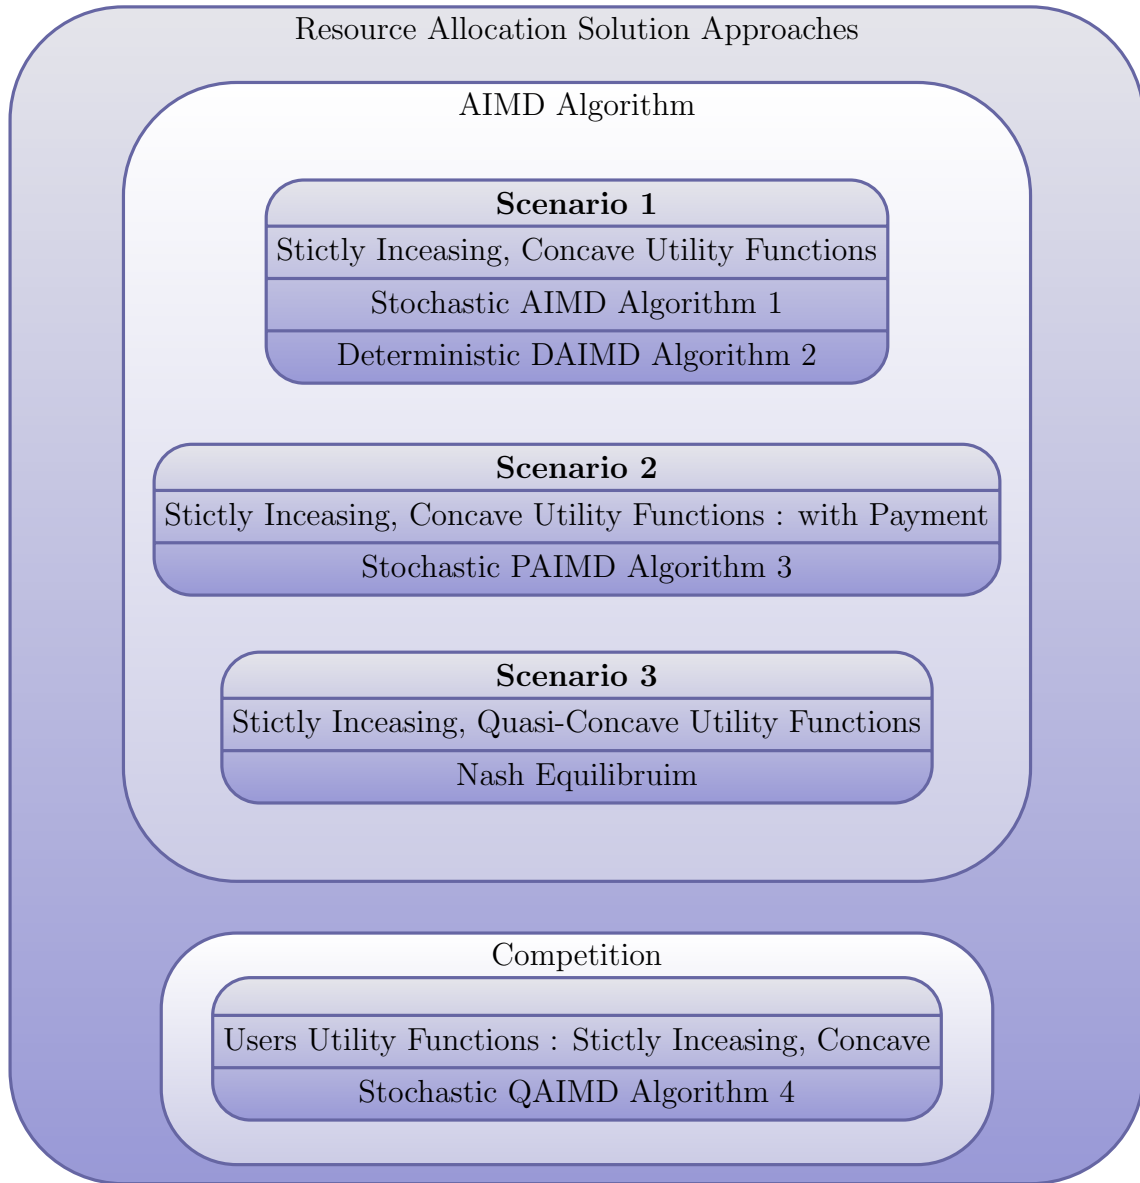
Resource Allocation Solution Approaches

AIMD Algorithm

**Scenario 1**

Stictly Inceasing, Concave Utility Functions

Stochastic AIMD Algorithm 1

Deterministic DAIMD Algorithm 2

**Scenario 2**

Stictly Inceasing, Concave Utility Functions : with Payment

Stochastic PAIMD Algorithm 3

**Scenario 3**

Stictly Inceasing, Quasi-Concave Utility Functions

Nash Equilibruim

Competition

Users Utility Functions : Stictly Inceasing, Concave

Stochastic QAIMD Algorithm 4